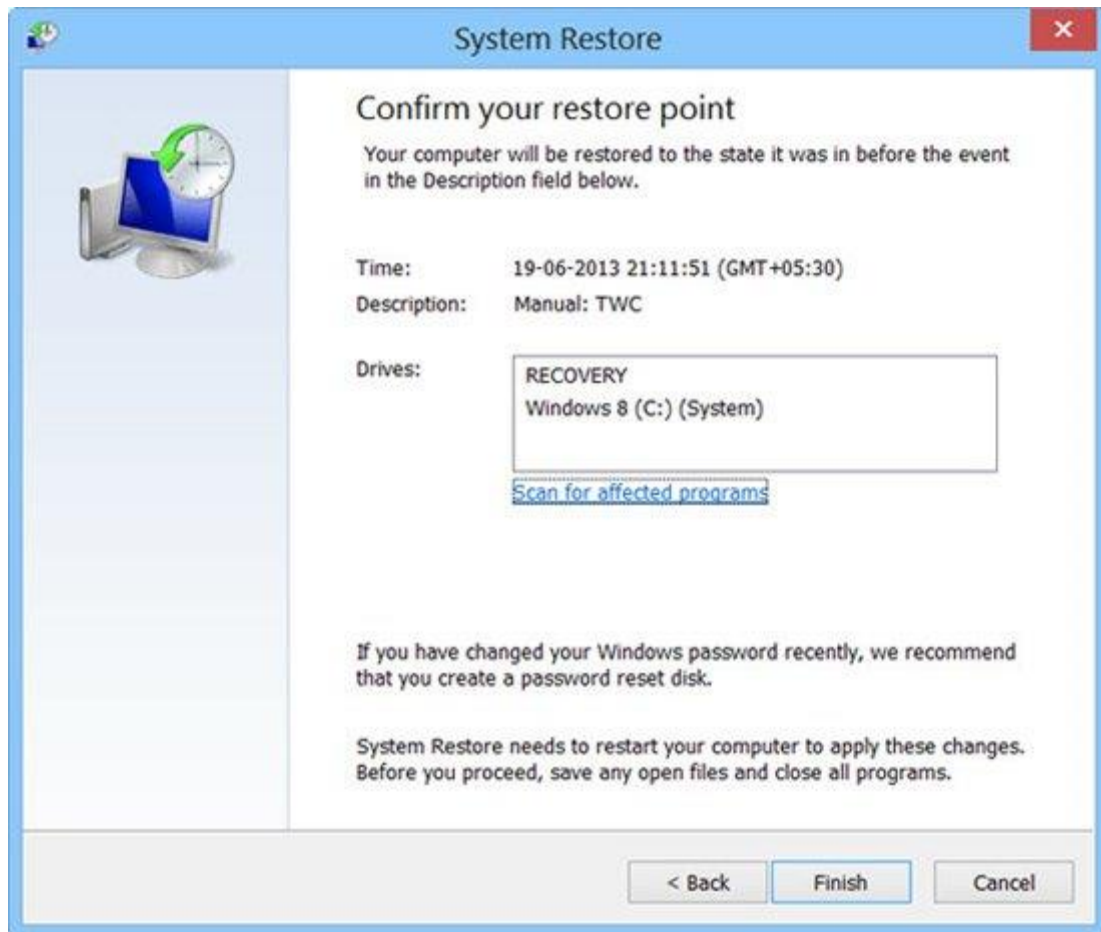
System Restore

Confirm your restore point

Your computer will be restored to the state it was in before the event in the Description field below.

Time: 19-06-2013 21:11:51 (GMT+05:30)
Description: Manual: TWC

Drives:
RECOVERY
Windows 8 (C:) (System)

Scan for affected programs

If you have changed your Windows password recently, we recommend that you create a password reset disk.

System Restore needs to restart your computer to apply these changes. Before you proceed, save any open files and close all programs.

< Back
Finish
Cancel